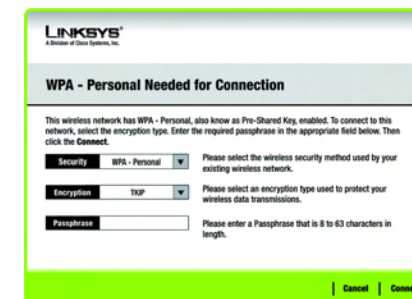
LINKSYS®
A Division of Cisco Systems, Inc.

WPA - Personal Needed for Connection

This wireless network has WPA - Personal, also know as Pre-Shared Key, enabled. To connect to this network, select the encryption type. Enter the required passphrase in the appropriate field below. Then click the Connect.

Security WPA - Personal

Please select the wireless security method used by your existing wireless network.

Encryption TKIP

Please select an encryption type used to protect your wireless data transmissions.

Passphrase

Please enter a Passphrase that is 8 to 63 characters in length.

Cancel Conn